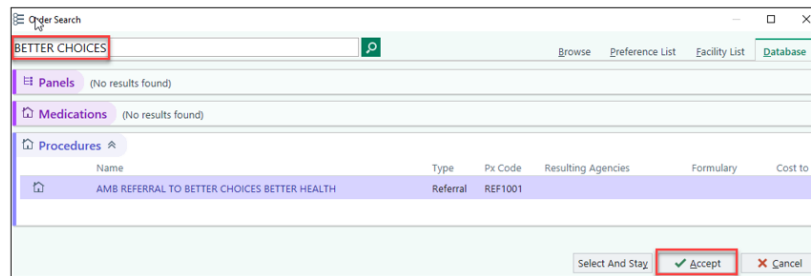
Order Search

BETTER CHOICES

Browse | Preference List | Facility List | Database

Panels (No results found)

Medications (No results found)

Procedures

| Name | Type | Px Code | Resulting Agencies | Formulary | Cost to |
|---|---|---|---|---|---|
| AMB REFERRAL TO BETTER CHOICES BETTER HEALTH | Referral | REF1001 | | | |

Select And Stay | Accept | Cancel